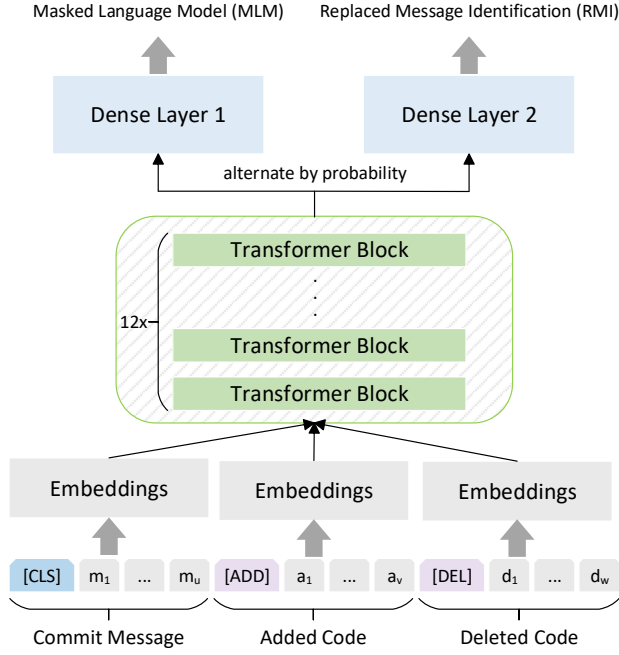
Masked Language Model (MLM)

Replaced Message Identification (RMI)

Dense Layer 1

Dense Layer 2

alternate by probability

Transformer Block

.
.
.

12x

Transformer Block

Transformer Block

Embeddings

Embeddings

Embeddings

[CLS] $m_1$ ... $m_u$

[ADD] $a_1$ ... $a_v$

[DEL] $d_1$ ... $d_w$

Commit Message

Added Code

Deleted Code